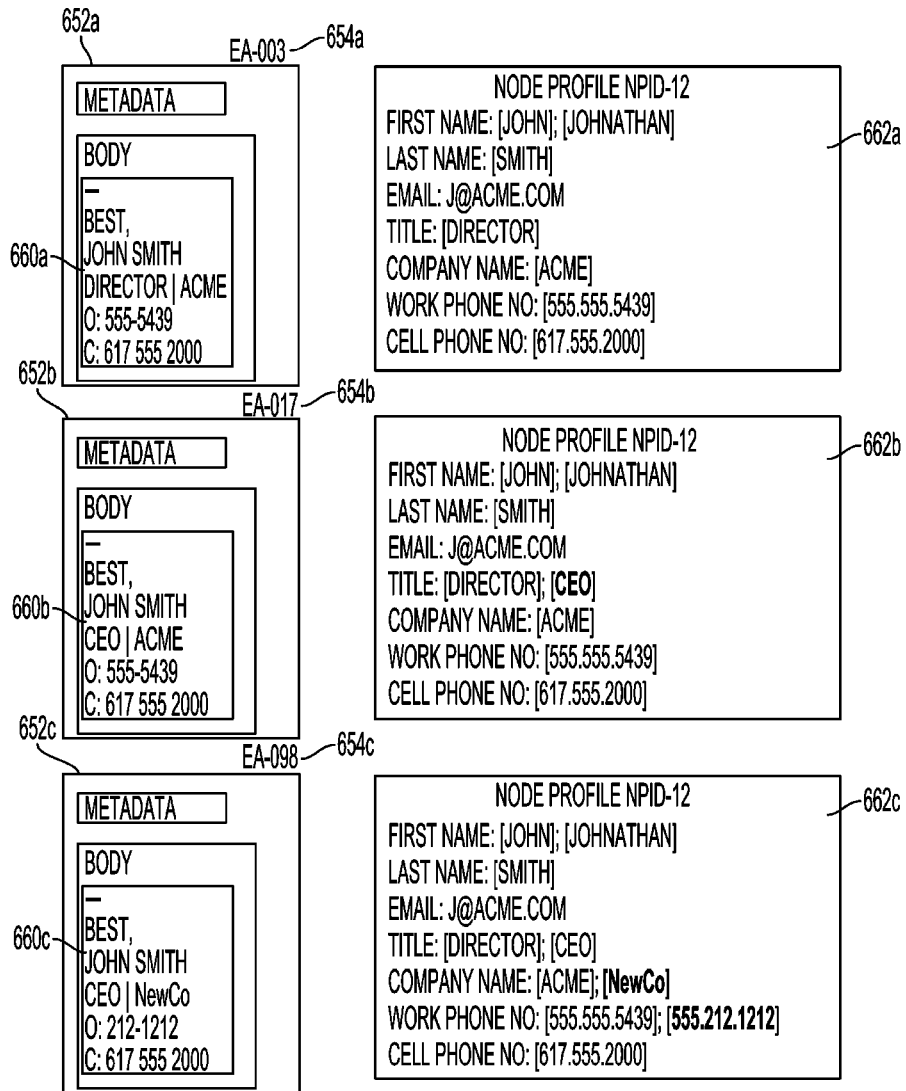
652a
EA-003 654a

METADATA

BODY

—
BEST,
JOHN SMITH
DIRECTOR | ACME
O: 555-5439
C: 617 555 2000

660a

NODE PROFILE NPID-12
FIRST NAME: [JOHN]; [JOHNATHAN]
LAST NAME: [SMITH]
EMAIL: J@ACME.COM
TITLE: [DIRECTOR]
COMPANY NAME: [ACME]
WORK PHONE NO: [555.555.5439]
CELL PHONE NO: [617.555.2000]

662a

652b
EA-017 654b

METADATA

BODY

—
BEST,
JOHN SMITH
CEO | ACME
O: 555-5439
C: 617 555 2000

660b

NODE PROFILE NPID-12
FIRST NAME: [JOHN]; [JOHNATHAN]
LAST NAME: [SMITH]
EMAIL: J@ACME.COM
TITLE: [DIRECTOR]; [CEO]
COMPANY NAME: [ACME]
WORK PHONE NO: [555.555.5439]
CELL PHONE NO: [617.555.2000]

662b

652c
EA-098 654c

METADATA

BODY

—
BEST,
JOHN SMITH
CEO | NewCo
O: 212-1212
C: 617 555 2000

660c

NODE PROFILE NPID-12
FIRST NAME: [JOHN]; [JOHNATHAN]
LAST NAME: [SMITH]
EMAIL: J@ACME.COM
TITLE: [DIRECTOR]; [CEO]
COMPANY NAME: [ACME]; [NewCo]
WORK PHONE NO: [555.555.5439]; [555.212.1212]
CELL PHONE NO: [617.555.2000]

662c